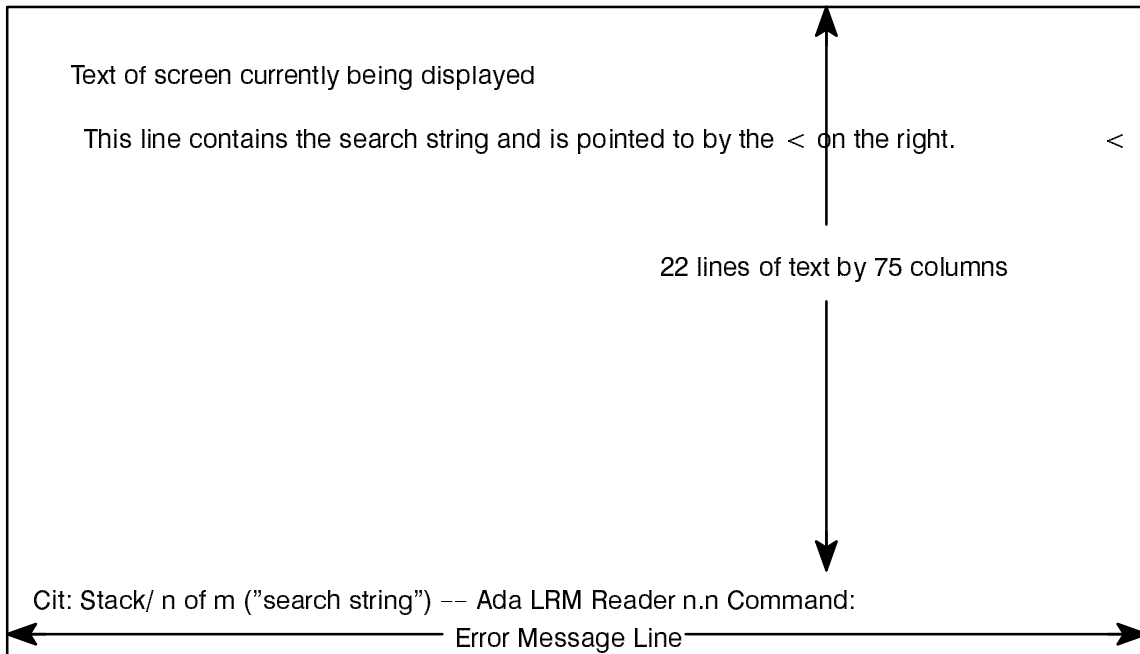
Text of screen currently being displayed

This line contains the search string and is pointed to by the < on the right. <

22 lines of text by 75 columns

Cit: Stack/ n of m ("search string") -- Ada LRM Reader n.n Command:

Error Message Line